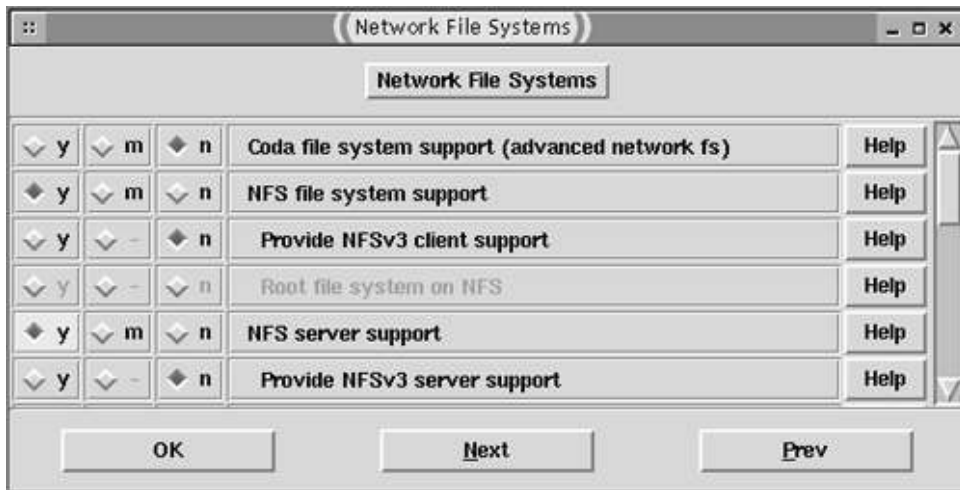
Network File Systems

Network File Systems

| | | | | |
|---|---|---|---|---|
| y | m | n | Coda file system support (advanced network fs) | Help |
| y | m | n | NFS file system support | Help |
| y | - | n | Provide NFSv3 client support | Help |
| y | - | n | Root file system on NFS | Help |
| y | m | n | NFS server support | Help |
| y | - | n | Provide NFSv3 server support | Help |

OK Next Prev